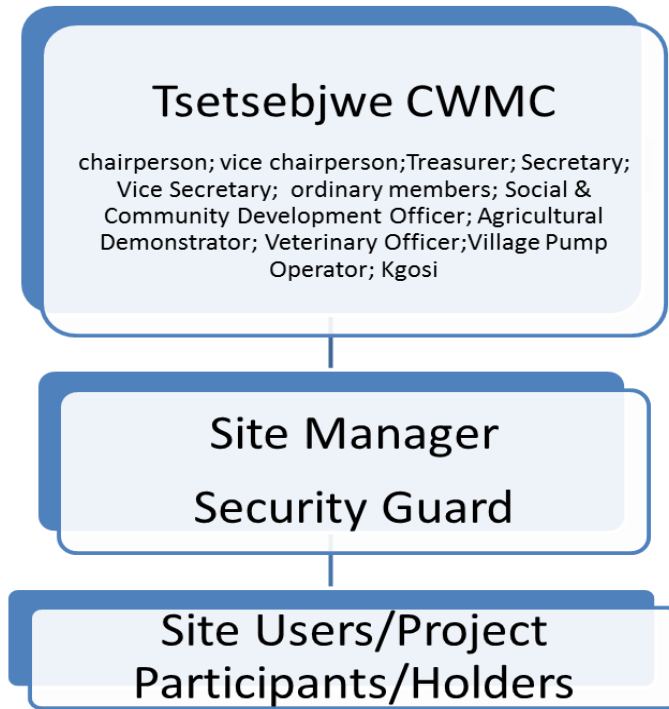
Tsetsebjwe CWMC

chairperson; vice chairperson;Treasurer; Secretary; Vice Secretary; ordinary members; Social & Community Development Officer; Agricultural Demonstrator; Veterinary Officer;Village Pump Operator; Kgosi

Site Manager

Security Guard

Site Users/Project Participants/Holders